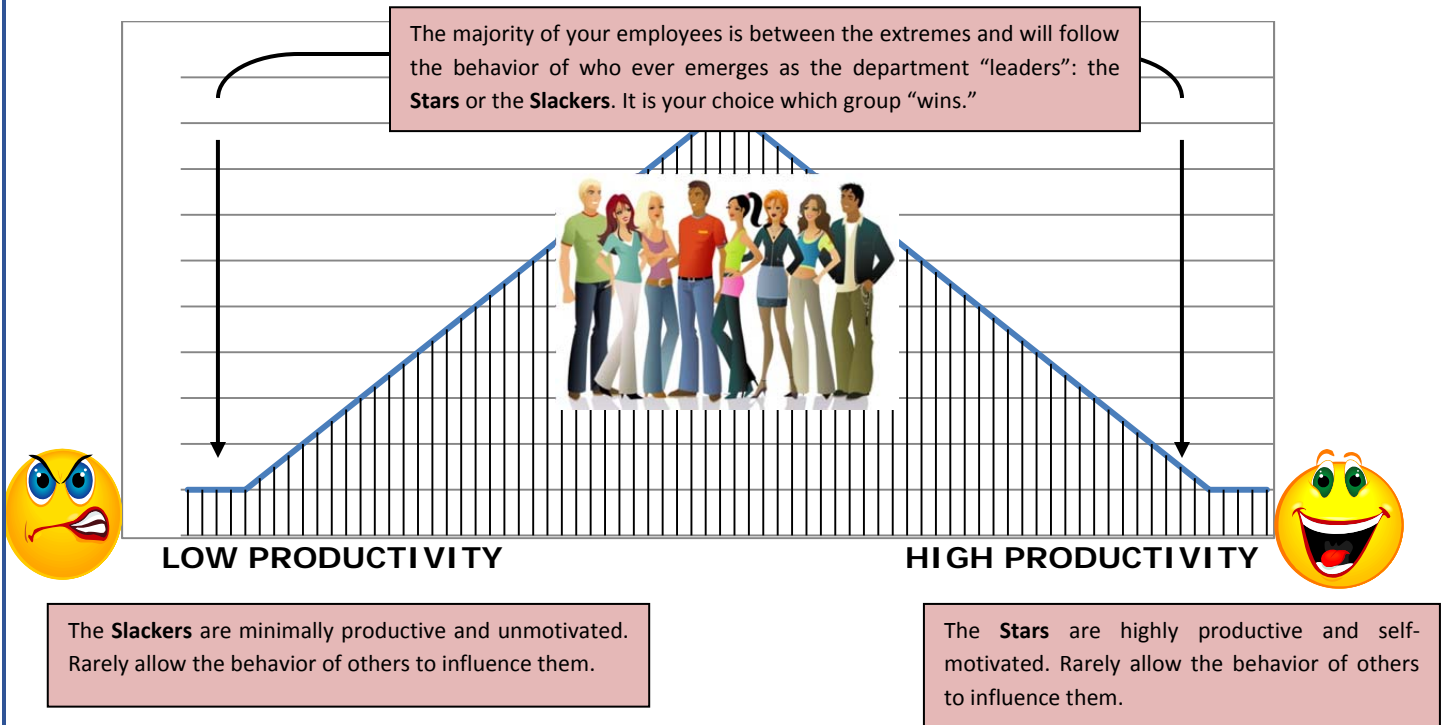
The majority of your employees is between the extremes and will follow the behavior of who ever emerges as the department "leaders": the **Stars** or the **Slackers**. It is your choice which group "wins."

LOW PRODUCTIVITY

HIGH PRODUCTIVITY

The **Slackers** are minimally productive and unmotivated. Rarely allow the behavior of others to influence them.

The **Stars** are highly productive and self-motivated. Rarely allow the behavior of others to influence them.